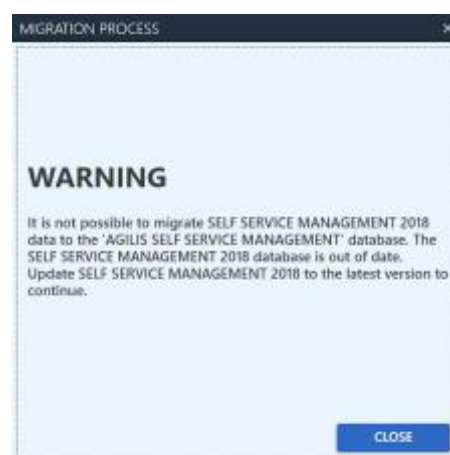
MIGRATION PROCESS

WARNING

It is not possible to migrate SELF SERVICE MANAGEMENT 2018 data to the 'AGILIS SELF SERVICE MANAGEMENT' database. The SELF SERVICE MANAGEMENT 2018 database is out of date. Update SELF SERVICE MANAGEMENT 2018 to the latest version to continue.

CLOSE